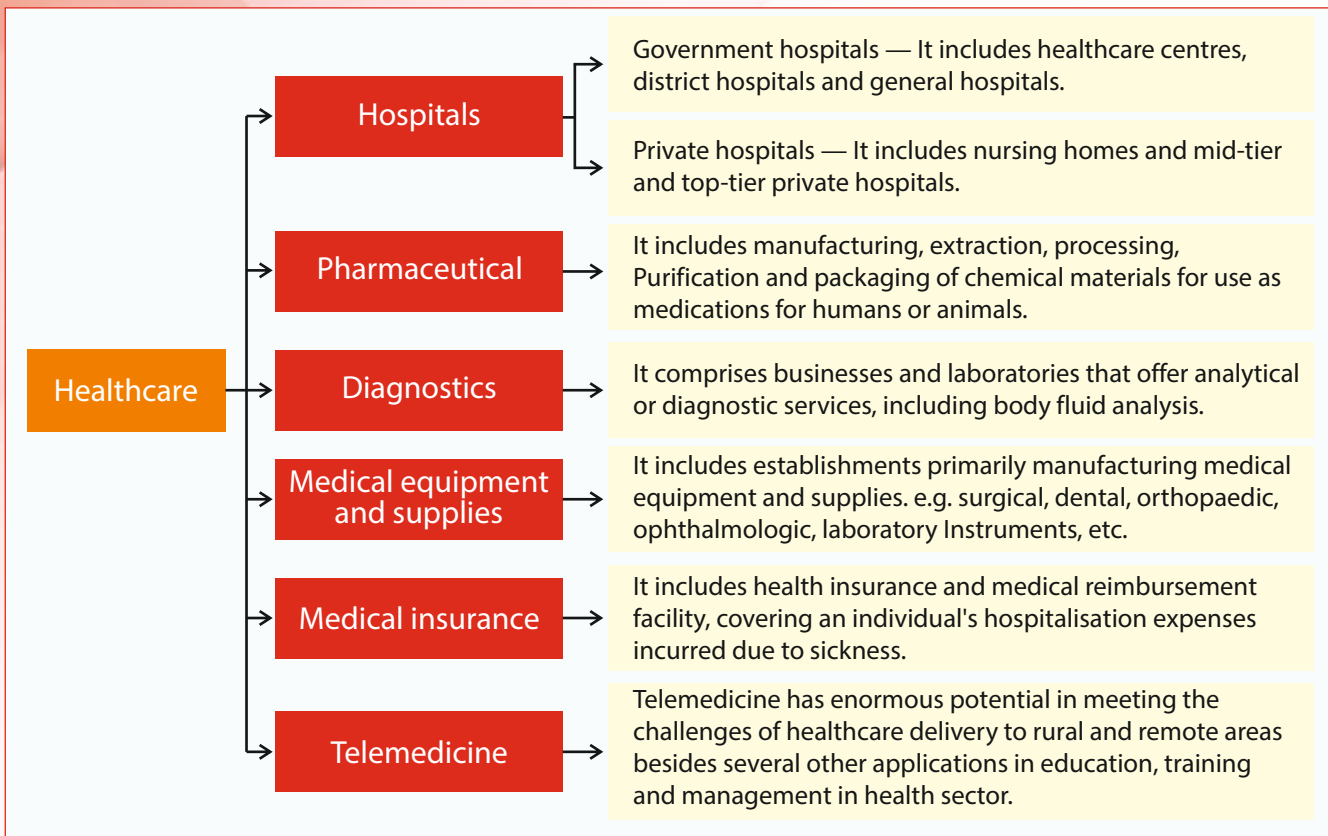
Healthcare

Hospitals

Government hospitals — It includes healthcare centres, district hospitals and general hospitals.

Private hospitals — It includes nursing homes and mid-tier and top-tier private hospitals.

Pharmaceutical

It includes manufacturing, extraction, processing, Purification and packaging of chemical materials for use as medications for humans or animals.

Diagnostics

It comprises businesses and laboratories that offer analytical or diagnostic services, including body fluid analysis.

Medical equipment and supplies

It includes establishments primarily manufacturing medical equipment and supplies. e.g. surgical, dental, orthopaedic, ophthalmologic, laboratory Instruments, etc.

Medical insurance

It includes health insurance and medical reimbursement facility, covering an individual's hospitalisation expenses incurred due to sickness.

Telemedicine

Telemedicine has enormous potential in meeting the challenges of healthcare delivery to rural and remote areas besides several other applications in education, training and management in health sector.